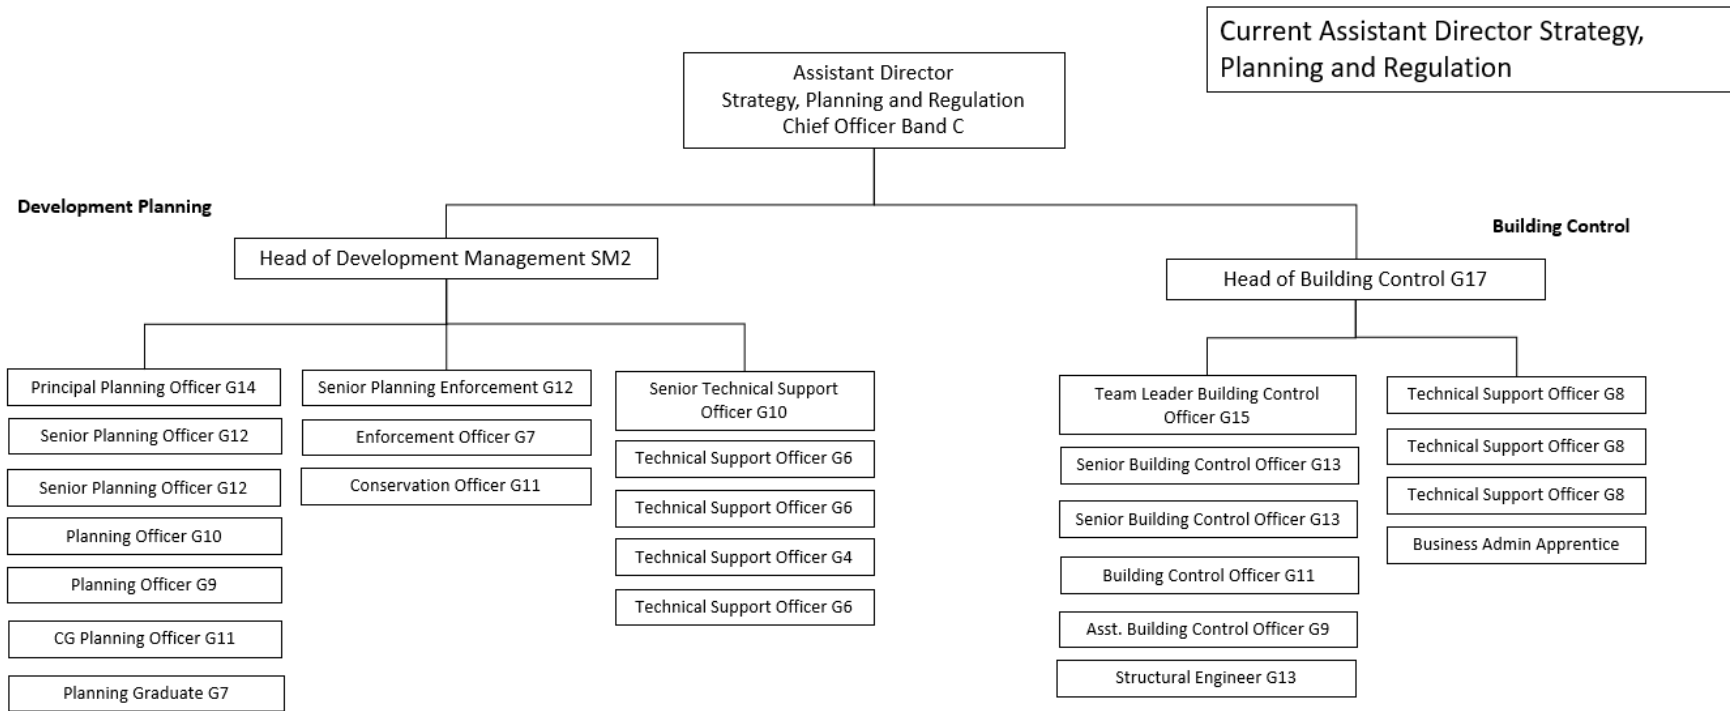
Current Assistant Director Strategy, Planning and Regulation

Assistant Director
Strategy, Planning and Regulation
Chief Officer Band C

Development Planning

Head of Development Management SM2

Principal Planning Officer G14

Senior Planning Officer G12

Senior Planning Officer G12

Planning Officer G10

Planning Officer G9

CG Planning Officer G11

Planning Graduate G7

Senior Planning Enforcement G12

Enforcement Officer G7

Conservation Officer G11

Senior Technical Support Officer G10

Technical Support Officer G6

Technical Support Officer G6

Technical Support Officer G4

Technical Support Officer G6

Building Control

Head of Building Control G17

Team Leader Building Control Officer G15

Senior Building Control Officer G13

Senior Building Control Officer G13

Building Control Officer G11

Asst. Building Control Officer G9

Structural Engineer G13

Technical Support Officer G8

Technical Support Officer G8

Technical Support Officer G8

Business Admin Apprentice